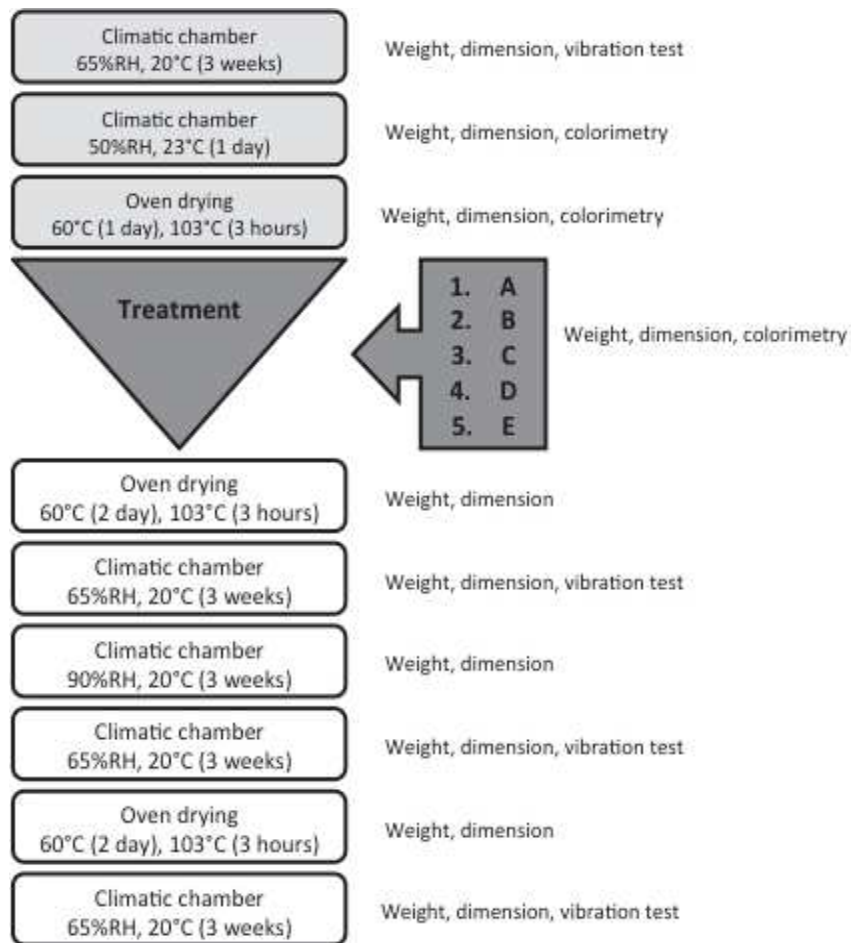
Climatic chamber
65%RH, 20°C (3 weeks)

Weight, dimension, vibration test

Climatic chamber
50%RH, 23°C (1 day)

Weight, dimension, colorimetry

Oven drying
60°C (1 day), 103°C (3 hours)

Weight, dimension, colorimetry

Treatment

1. A
2. B
3. C
4. D
5. E

Weight, dimension, colorimetry

Oven drying
60°C (2 day), 103°C (3 hours)

Weight, dimension

Climatic chamber
65%RH, 20°C (3 weeks)

Weight, dimension, vibration test

Climatic chamber
90%RH, 20°C (3 weeks)

Weight, dimension

Climatic chamber
65%RH, 20°C (3 weeks)

Weight, dimension, vibration test

Oven drying
60°C (2 day), 103°C (3 hours)

Weight, dimension

Climatic chamber
65%RH, 20°C (3 weeks)

Weight, dimension, vibration test